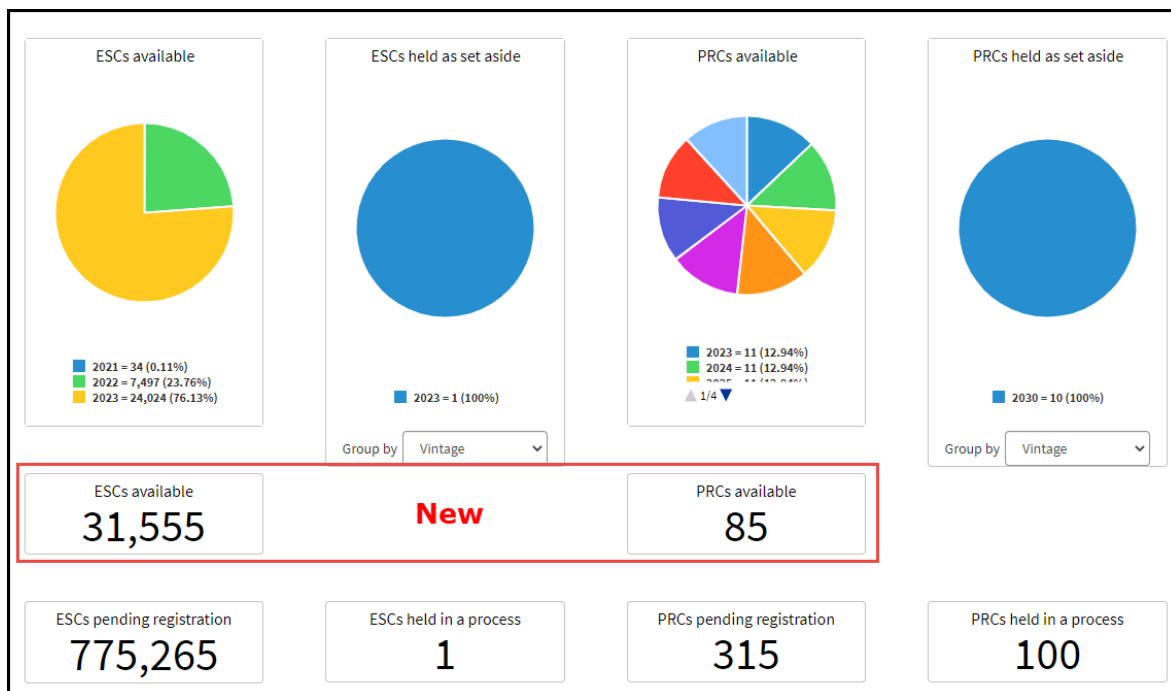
ESCs available

2021 = 34 (0.11%)
2022 = 7,497 (23.76%)
2023 = 24,024 (76.13%)

ESCs held as set aside

2023 = 1 (100%)

Group by Vintage

PRCs available

2023 = 11 (12.94%)
2024 = 11 (12.94%)
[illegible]

1/4

PRCs held as set aside

2030 = 10 (100%)

Group by Vintage

ESCs available
31,555

New

PRCs available
85

ESCs pending registration
775,265

ESCs held in a process
1

PRCs pending registration
315

PRCs held in a process
100